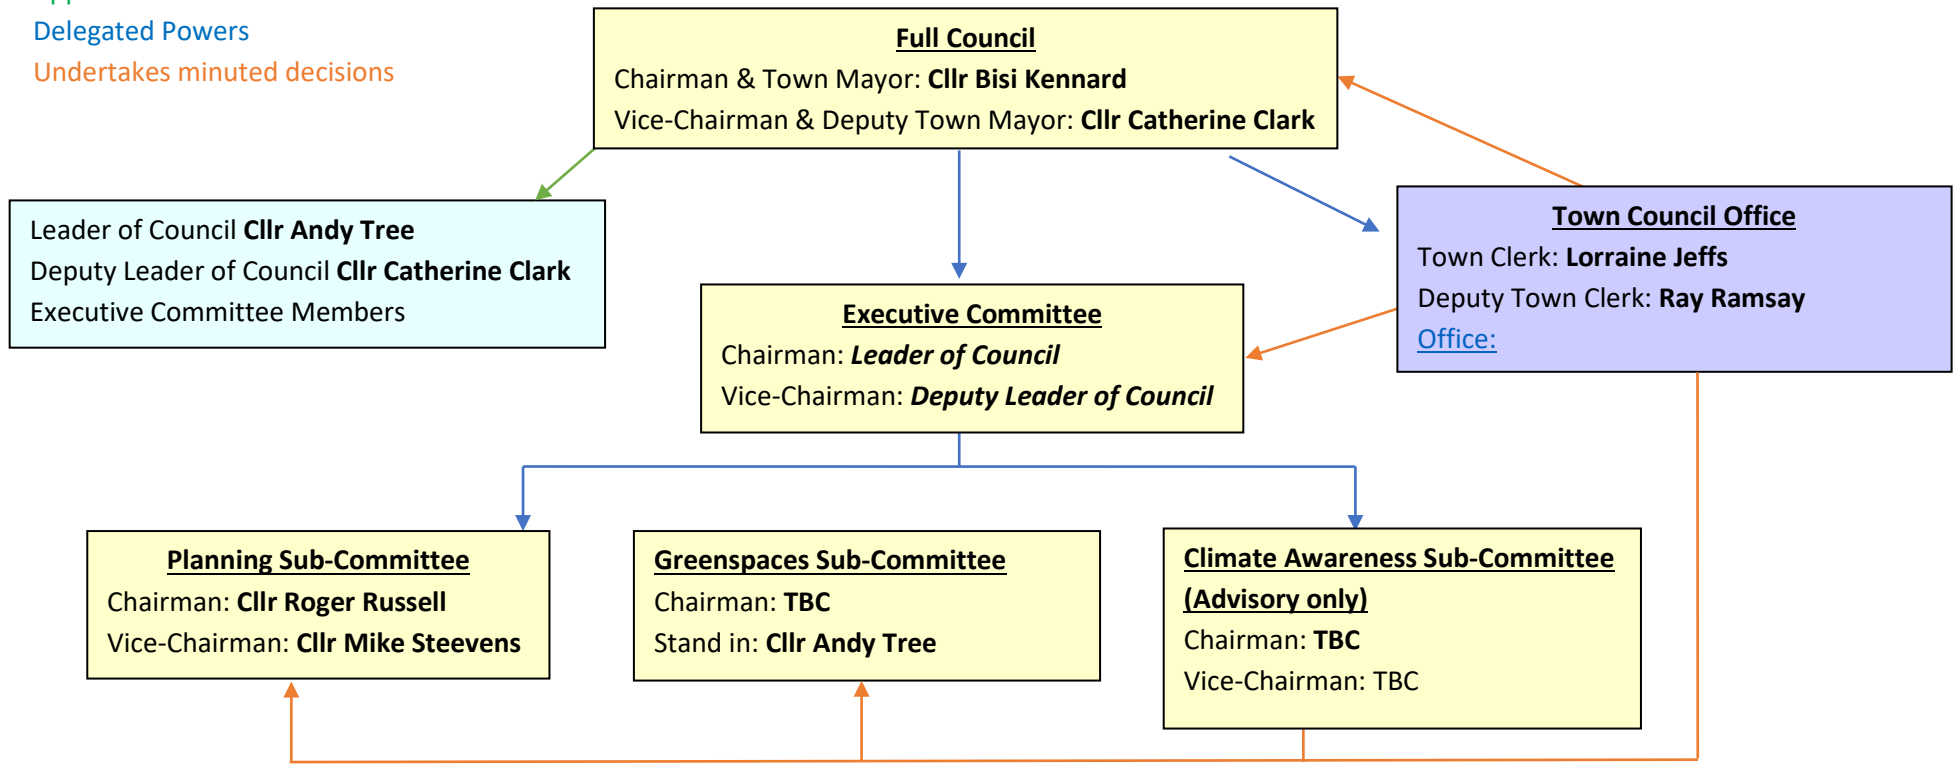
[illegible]
Delegated Powers
Undertakes minuted decisions

**Full Council**
Chairman & Town Mayor: **Cllr Bisi Kennard**
Vice-Chairman & Deputy Town Mayor: **Cllr Catherine Clark**

Leader of Council **Cllr Andy Tree**
Deputy Leader of Council **Cllr Catherine Clark**
Executive Committee Members

**Town Council Office**
Town Clerk: **Lorraine Jeffs**
Deputy Town Clerk: **Ray Ramsay**
Office:

**Executive Committee**
Chairman: ***Leader of Council***
Vice-Chairman: ***Deputy Leader of Council***

**Planning Sub-Committee**
Chairman: **Cllr Roger Russell**
Vice-Chairman: **Cllr Mike Steevens**

**Greenspaces Sub-Committee**
Chairman: **TBC**
Stand in: **Cllr Andy Tree**

**Climate Awareness Sub-Committee (Advisory only)**
Chairman: **TBC**
Vice-Chairman: TBC